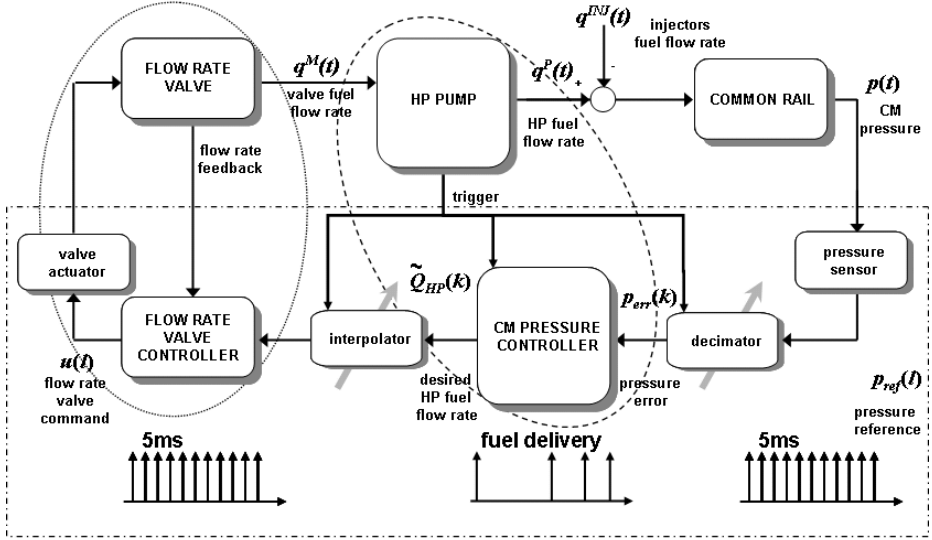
FLOW RATE VALVE

$q^{M}(t)$
valve fuel flow rate

HP PUMP

$q^{P}(t)$ +

$q^{INJ}(t)$
injectors fuel flow rate

-

COMMON RAIL

$p(t)$
CM pressure

flow rate feedback

trigger

valve actuator

FLOW RATE VALVE CONTROLLER

$u(l)$
flow rate valve command

HP fuel flow rate

$\tilde{Q}_{HP}(k)$

interpolator

desired HP fuel flow rate

CM PRESSURE CONTROLLER

$p_{err}(k)$

pressure error

decimator

pressure sensor

$p_{ref}(l)$
pressure reference

5ms

fuel delivery

5ms